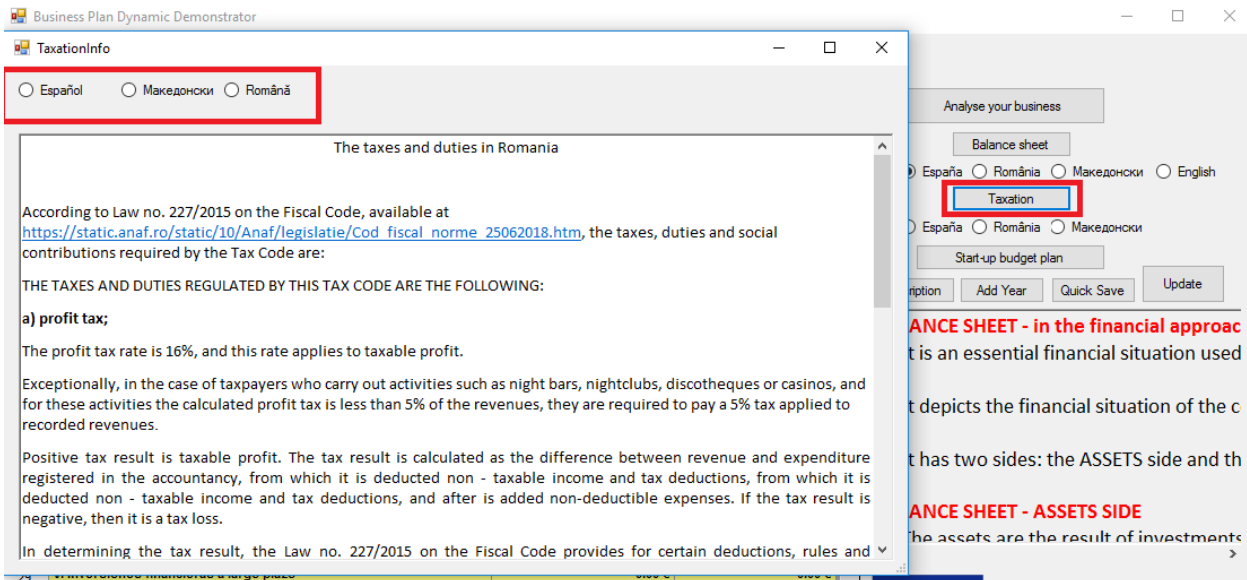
Business Plan Dynamic Demonstrator

TaxationInfo

Español Македонски Română

The taxes and duties in Romania

According to Law no. 227/2015 on the Fiscal Code, available at https://static.anaf.ro/static/10/Anaf/legislatie/Cod_fiscal_norme_25062018.htm, the taxes, duties and social contributions required by the Tax Code are:

THE TAXES AND DUTIES REGULATED BY THIS TAX CODE ARE THE FOLLOWING:

a) profit tax;

The profit tax rate is 16%, and this rate applies to taxable profit.

Exceptionally, in the case of taxpayers who carry out activities such as night bars, nightclubs, discotheques or casinos, and for these activities the calculated profit tax is less than 5% of the revenues, they are required to pay a 5% tax applied to recorded revenues.

Positive tax result is taxable profit. The tax result is calculated as the difference between revenue and expenditure registered in the accountancy, from which it is deducted non - taxable income and tax deductions, from which it is deducted non - taxable income and tax deductions, and after is added non-deductible expenses. If the tax result is negative, then it is a tax loss.

In determining the tax result, the Law no. 227/2015 on the Fiscal Code provides for certain deductions, rules and

Analyse your business

Balance sheet

España România Македонски English

Taxation

España România Македонски

Start-up budget plan

ription Add Year Quick Save Update

ANCE SHEET - in the financial approac

t is an essential financial situation used

t depicts the financial situation of the c

t has two sides: the ASSETS side and th

ANCE SHEET - ASSETS SIDE

The assets are the result of investments